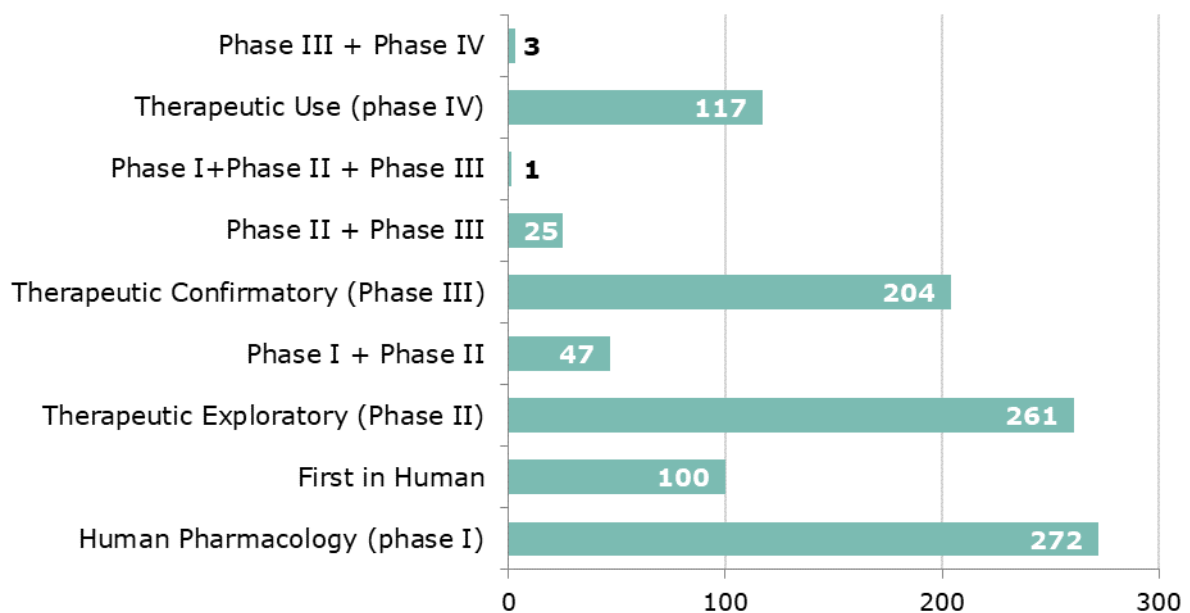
Phase III + Phase IV 3
Therapeutic Use (phase IV) 117
Phase I+Phase II + Phase III 1
Phase II + Phase III 25
Therapeutic Confirmatory (Phase III) 204
Phase I + Phase II 47
Therapeutic Exploratory (Phase II) 261
First in Human 100
Human Pharmacology (phase I) 272

0 100 200 300